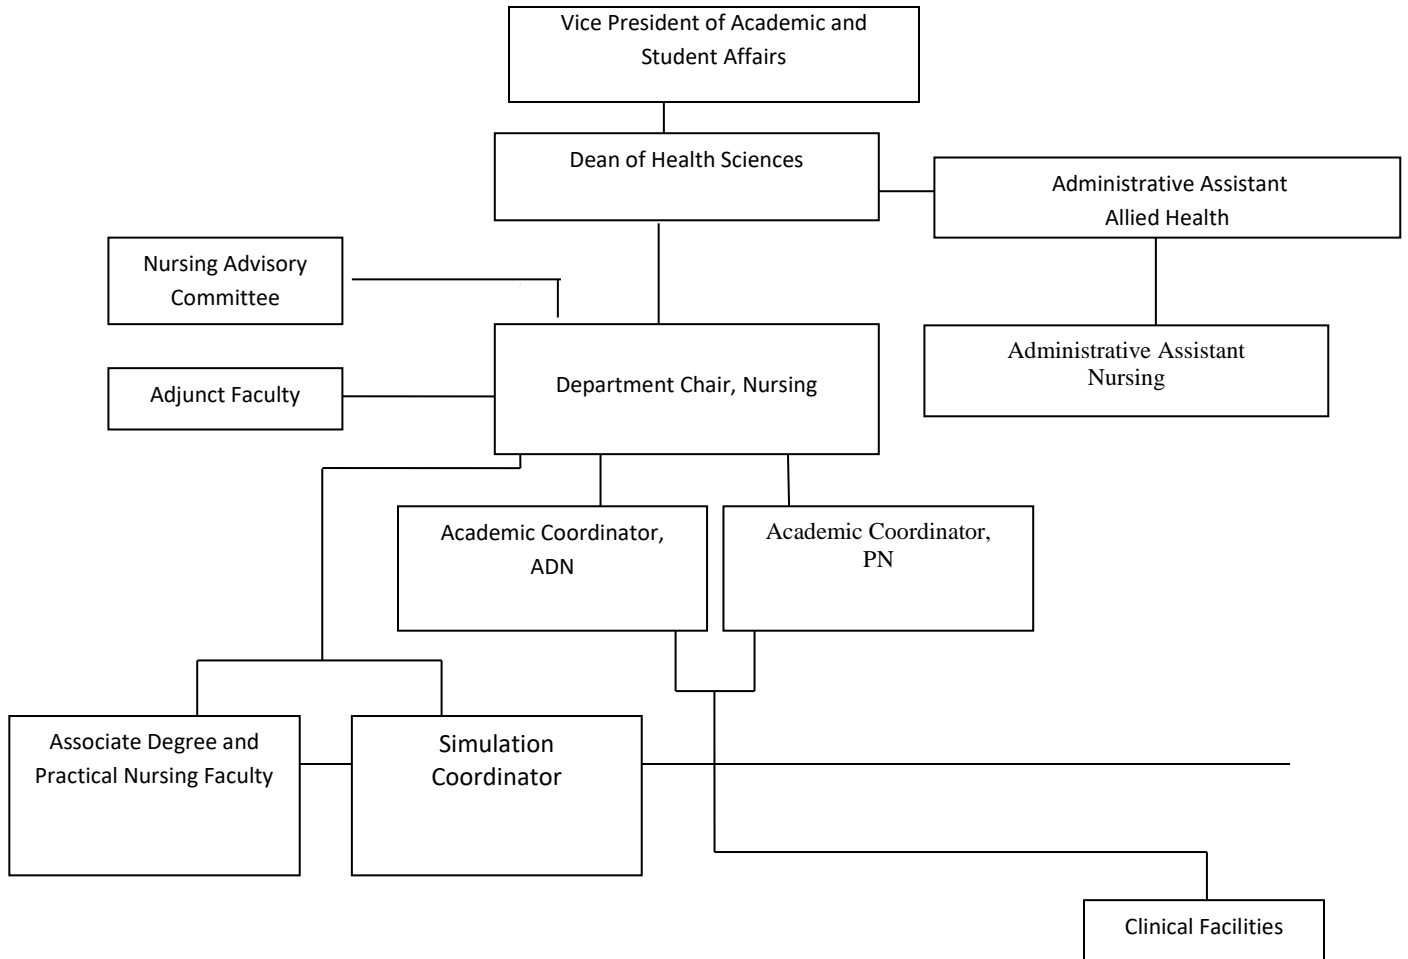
Vice President of Academic and Student Affairs

Dean of Health Sciences

Administrative Assistant Allied Health

Nursing Advisory Committee

Administrative Assistant Nursing

Adjunct Faculty

Department Chair, Nursing

Academic Coordinator, ADN

Academic Coordinator, PN

Associate Degree and Practical Nursing Faculty

Simulation Coordinator

Clinical Facilities